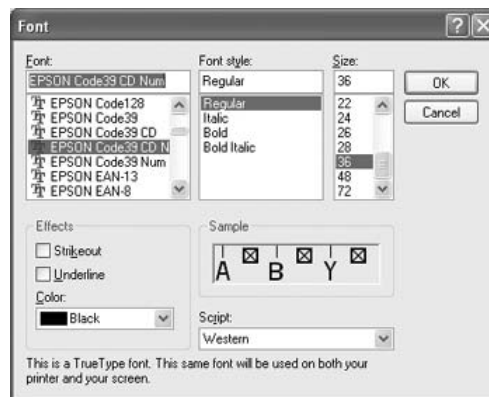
Font

?

Font:
EPSON Code39 CD Num
EPSON Code128
EPSON Code39
EPSON Code39 CD
EPSON Code39 CD N
EPSON Code39 Num
EPSON EAN-13
EPSON EAN-8

Font style:
Regular
Regular
Italic
Bold
Bold Italic

Size:
36
22
24
26
28
36
48
72

OK
Cancel

Effects
Strikeout
Underline
Color:
Black

Sample
A ⊠ B ⊠ Y ⊠

Script:
Western

This is a TrueType font. This same font will be used on both your printer and your screen.